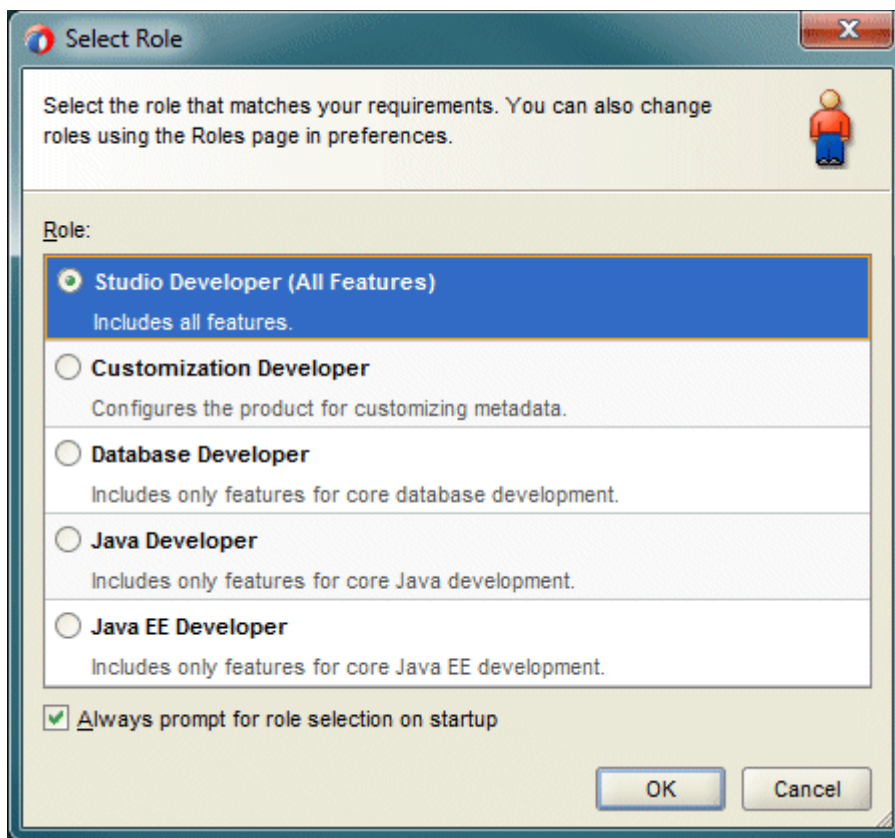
Select Role

Select the role that matches your requirements. You can also change roles using the Roles page in preferences.

Role:

Studio Developer (All Features)
Includes all features.

Customization Developer
Configures the product for customizing metadata.

Database Developer
Includes only features for core database development.

Java Developer
Includes only features for core Java development.

Java EE Developer
Includes only features for core Java EE development.

Always prompt for role selection on startup

OK
Cancel